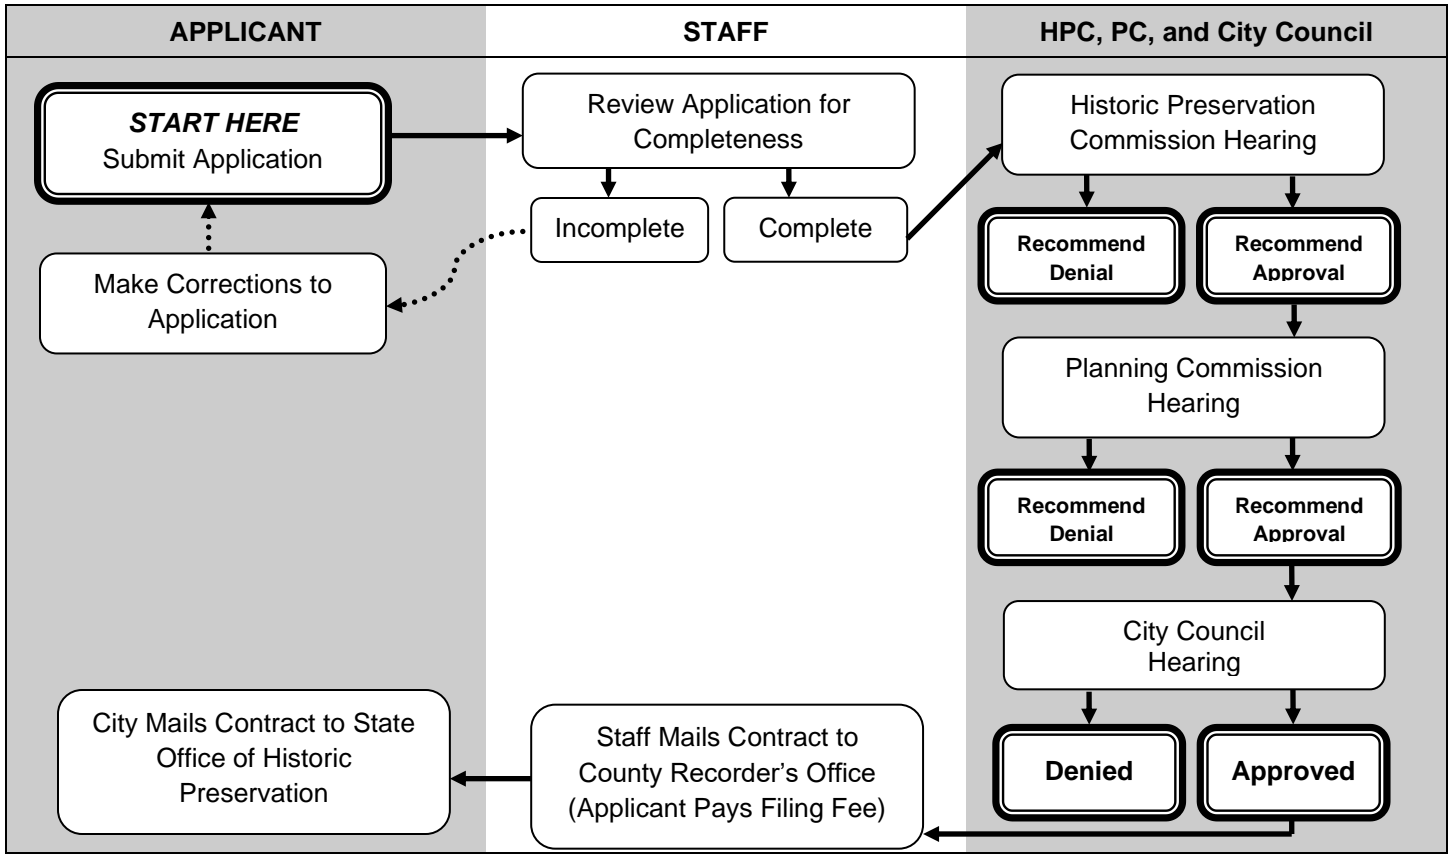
APPLICANT

STAFF

HPC, PC, and City Council

START HERE
Submit Application

Review Application for Completeness

Historic Preservation Commission Hearing

Incomplete

Complete

Recommend Denial

Recommend Approval

Make Corrections to Application

Planning Commission Hearing

Recommend Denial

Recommend Approval

City Council Hearing

City Mails Contract to State Office of Historic Preservation

Staff Mails Contract to County Recorder's Office (Applicant Pays Filing Fee)

Denied

Approved